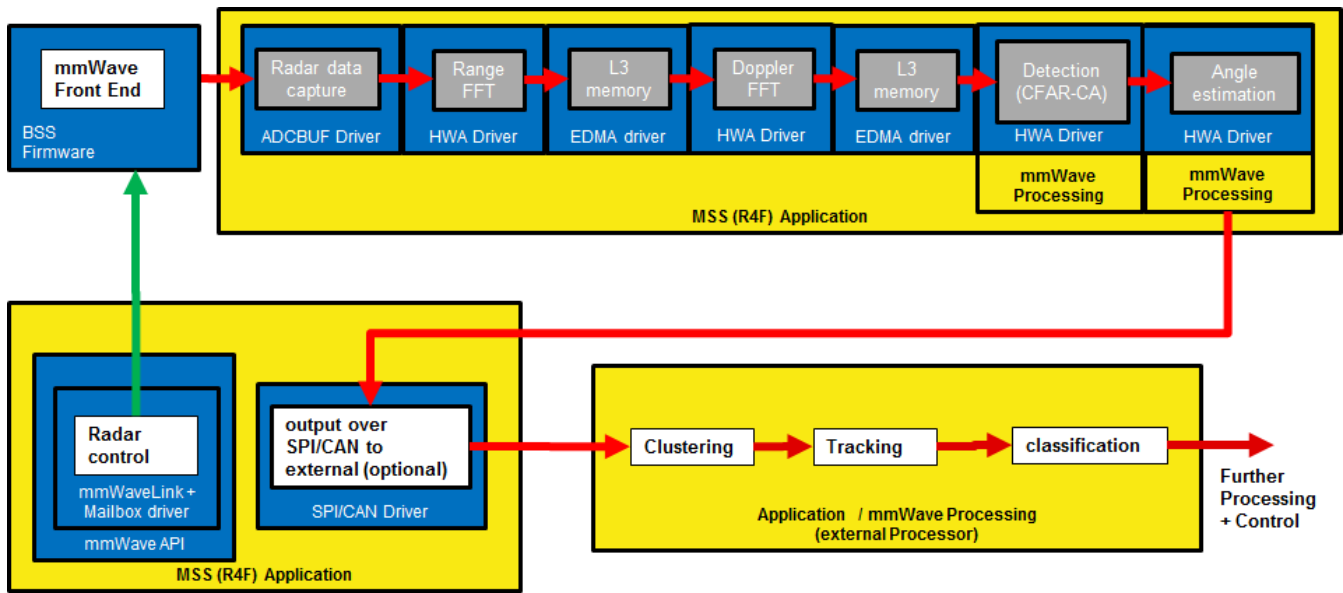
mmWave Front End

BSS Firmware

Radar data capture

ADCBUF Driver

Range FFT

HWA Driver

L3 memory

EDMA driver

Doppler FFT

HWA Driver

L3 memory

EDMA driver

Detection (CFAR-CA)

HWA Driver

mmWave Processing

Angle estimation

HWA Driver

mmWave Processing

MSS (R4F) Application

Radar control

mmWaveLink + Mailbox driver

mmWave API

output over SPI/CAN to external (optional)

SPI/CAN Driver

MSS (R4F) Application

Clustering

Tracking

classification

Application / mmWave Processing (external Processor)

Further Processing + Control